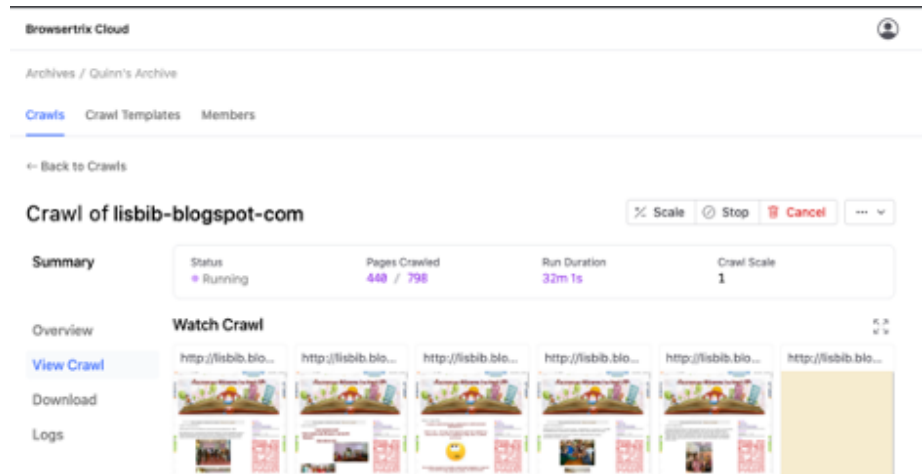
Browsertrix Cloud

Archives / Quinn's Archive

Crawls Crawl Templates Members

← Back to Crawls

Crawl of lisbib-blogspot-com

Scale Stop Cancel ···

Summary

| Status | Pages Crawled | Run Duration | Crawl Scale |
|---|---|---|---|
| Running | 440 / 798 | 32m 1s | 1 |

Overview

View Crawl

Download

Logs

Watch Crawl

http://lisbib.blo... http://lisbib.blo... http://lisbib.blo... http://lisbib.blo... http://lisbib.blo... http://lisbib.blo...